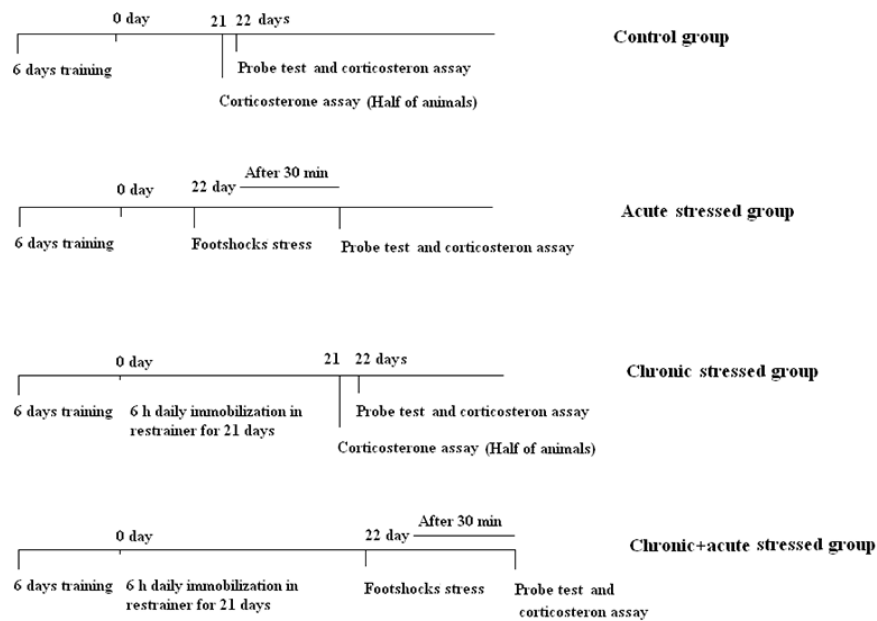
0 day

21 22 days

Control group

6 days training

Probe test and corticosteron assay

Corticosterone assay (Half of animals)

0 day

22 day

After 30 min

Acute stressed group

6 days training

Footshocks stress

Probe test and corticosteron assay

0 day

21 22 days

Chronic stressed group

6 days training

6 h daily immobilization in restrainer for 21 days

Probe test and corticosteron assay

Corticosterone assay (Half of animals)

0 day

22 day

After 30 min

Chronic+acute stressed group

6 days training

6 h daily immobilization in restrainer for 21 days

Footshocks stress

Probe test and corticosteron assay